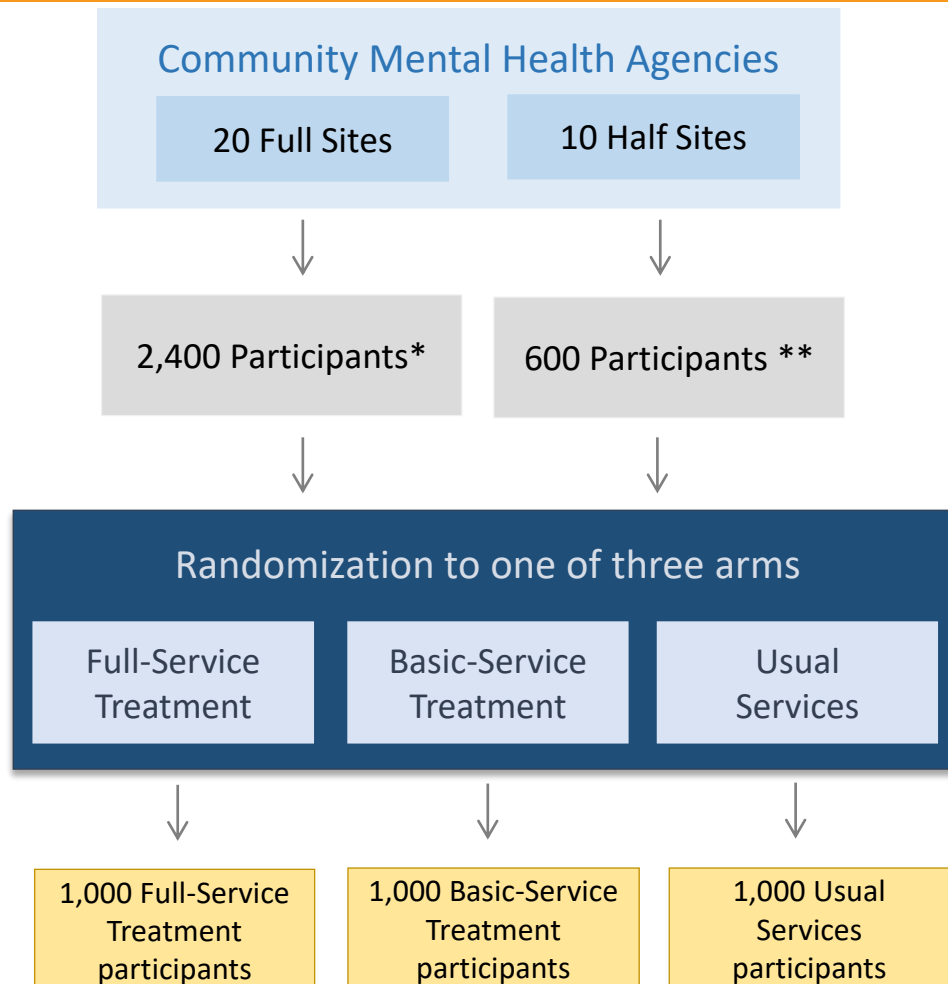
Community Mental Health Agencies

20 Full Sites

10 Half Sites

2,400 Participants*

600 Participants **

Randomization to one of three arms

Full-Service Treatment

Basic-Service Treatment

Usual Services

1,000 Full-Service Treatment participants

1,000 Basic-Service Treatment participants

1,000 Usual Services participants